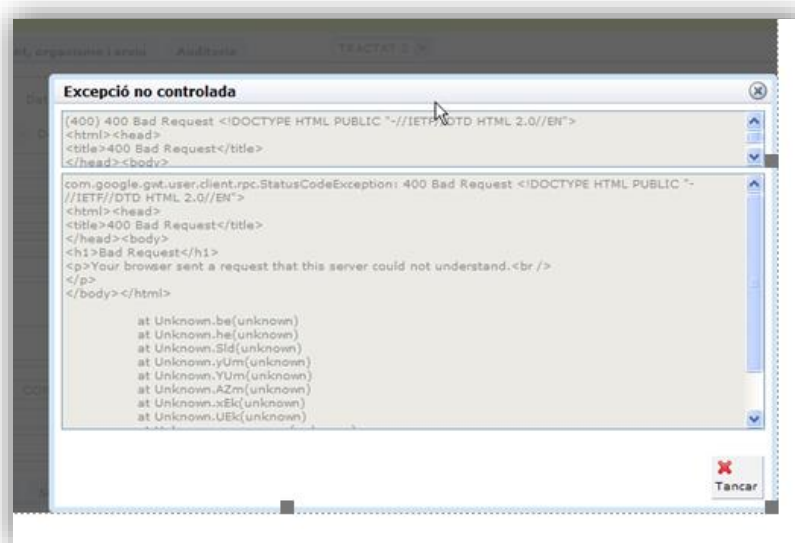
el, organisme Lereix Auditoria TRACTAT 1

Excepció no controlada

(400) 400 Bad Request <!DOCTYPE HTML PUBLIC "-//IETF//DTD HTML 2.0//EN">
<html><head>
<title>400 Bad Request</title>
</head><body>

com.google.gwt.user.client.rpc.StatusCodeException: 400 Bad Request <!DOCTYPE HTML PUBLIC "-//IETF//DTD HTML 2.0//EN">
<html><head>
<title>400 Bad Request</title>
</head><body>
<h1>Bad Request</h1>
<p>Your browser sent a request that this server could not understand.<br />
</p>
</body></html>

at Unknown.be(unknown)
at Unknown.he(unknown)
at Unknown.Sld(unknown)
at Unknown.yUm(unknown)
at Unknown.YUm(unknown)
at Unknown.AZm(unknown)
at Unknown.xEk(unknown)
at Unknown.UEk(unknown)

Tancar